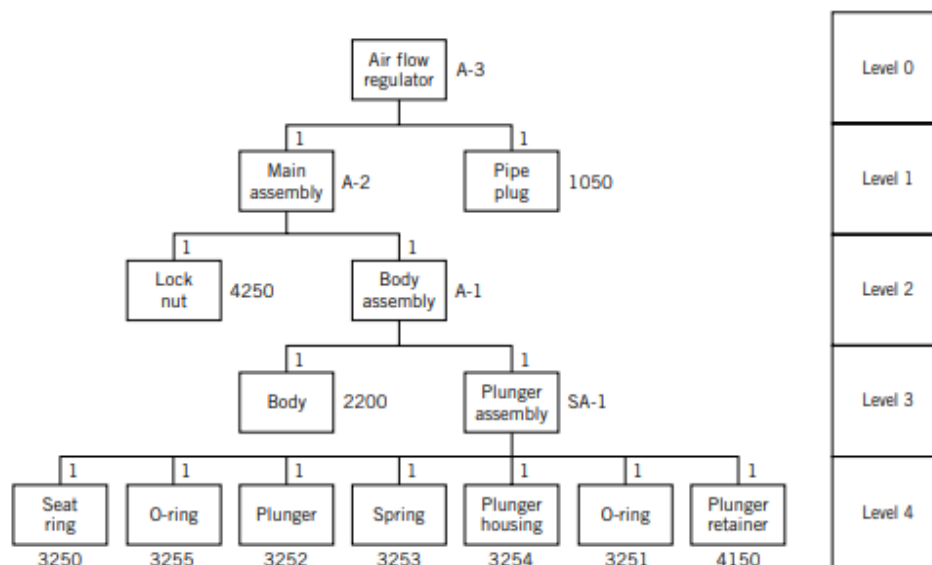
Air flow regulator A-3

Level 0

1
Main assembly A-2

1
Pipe plug 1050

Level 1

1
Lock nut 4250

1
Body assembly A-1

Level 2

1
Body 2200

1
Plunger assembly SA-1

Level 3

1
Seat ring
3250

1
O-ring
3255

1
Plunger
3252

1
Spring
3253

1
Plunger housing
3254

1
O-ring
3251

1
Plunger retainer
4150

Level 4